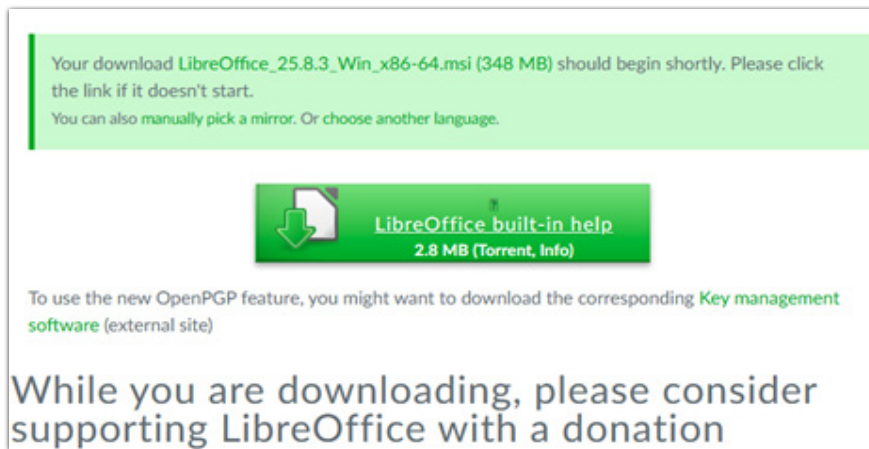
Your download LibreOffice_25.8.3_Win_x86-64.msi (348 MB) should begin shortly. Please click the link if it doesn't start.
You can also manually pick a mirror. Or choose another language.

LibreOffice built-in help
2.8 MB (Torrent, Info)

To use the new OpenPGP feature, you might want to download the corresponding Key management software (external site)

While you are downloading, please consider supporting LibreOffice with a donation